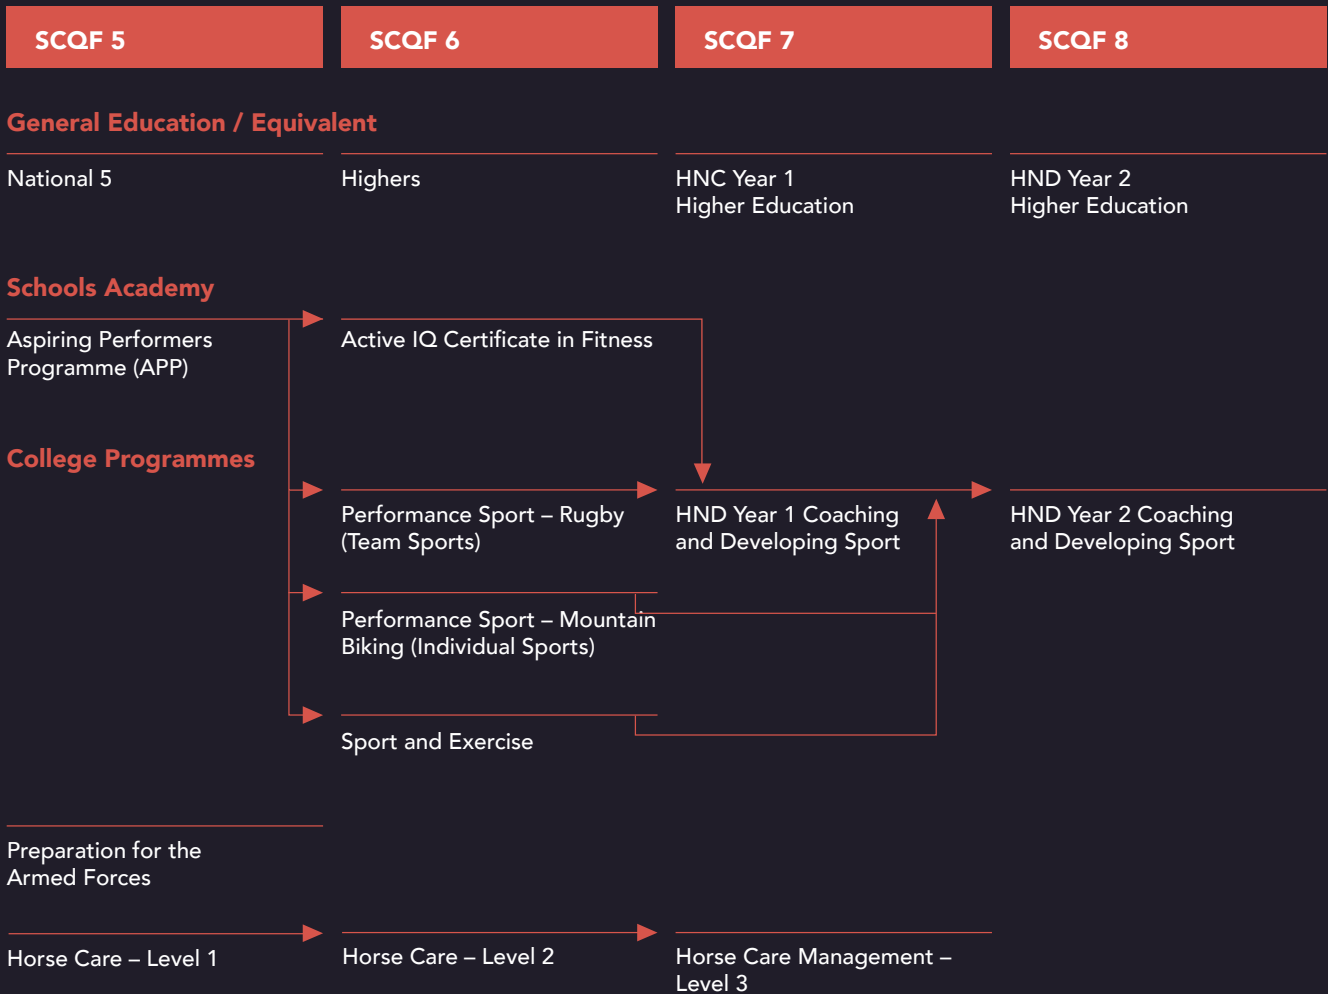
SCQF 5

SCQF 6

SCQF 7

SCQF 8

General Education / Equivalent

National 5

Highers

HNC Year 1
Higher Education

HND Year 2
Higher Education

Schools Academy

Aspiring Performers Programme (APP)

Active IQ Certificate in Fitness

College Programmes

Performance Sport – Rugby (Team Sports)

HND Year 1 Coaching and Developing Sport

HND Year 2 Coaching and Developing Sport

Performance Sport – Mountain Biking (Individual Sports)

Sport and Exercise

Preparation for the Armed Forces

Horse Care – Level 1

Horse Care – Level 2

Horse Care Management – Level 3